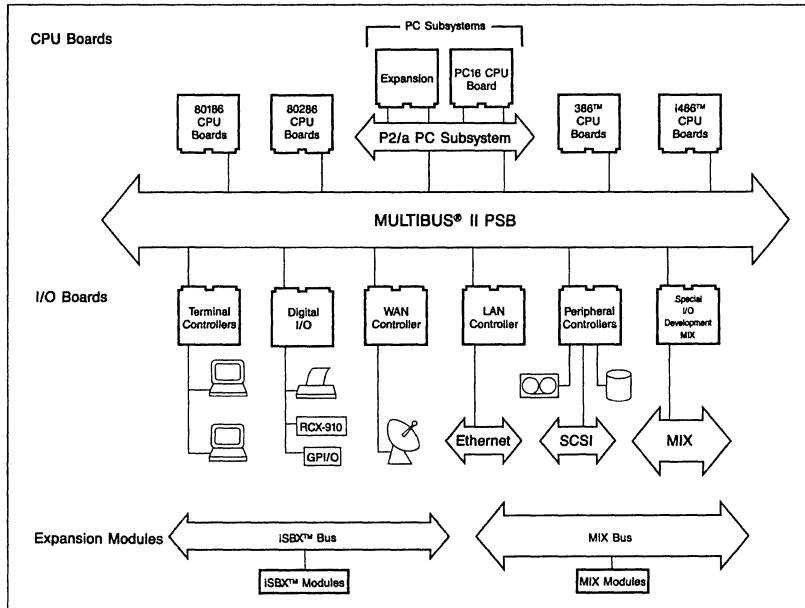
CPU Boards

PC Subsystems

Expansion

PC16 CPU Board

80186 CPU Boards

80286 CPU Boards

P2/a PC Subsystem

386™ CPU Boards

i486™ CPU Boards

MULTIBUS® II PSB

I/O Boards

Terminal Controllers

Digital I/O

WAN Controller

LAN Controller

Peripheral Controllers

Special I/O Development MIX

RCX-910

GPI/O

Ethernet

SCSI

MIX

Expansion Modules

iSBX™ Bus

iSBX™ Modules

MIX Bus

MIX Modules